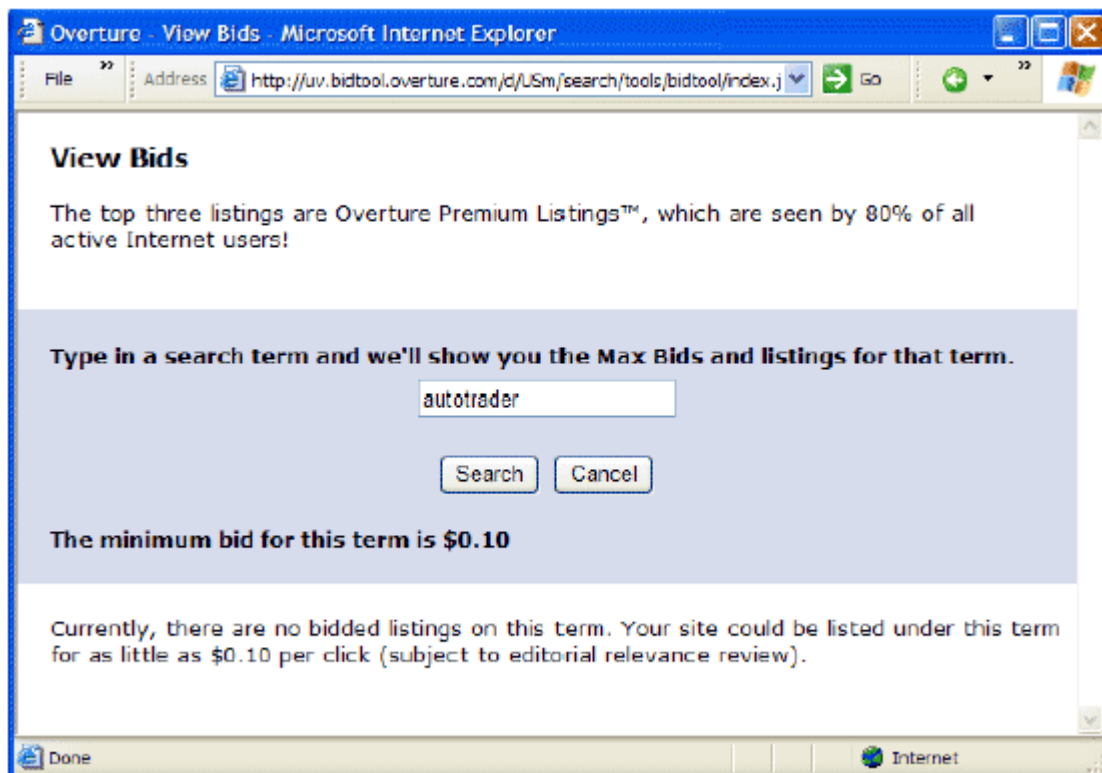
Overture - View Bids - Microsoft Internet Explorer

File » Address http://uv.bidtool.overture.com/d/USm/search/tools/bidtool/index.j Go »

View Bids

The top three listings are Overture Premium Listings™, which are seen by 80% of all active Internet users!

Type in a search term and we'll show you the Max Bids and listings for that term.

autotrader

Search Cancel

The minimum bid for this term is $0.10

Currently, there are no bidded listings on this term. Your site could be listed under this term for as little as $0.10 per click (subject to editorial relevance review).

Done Internet